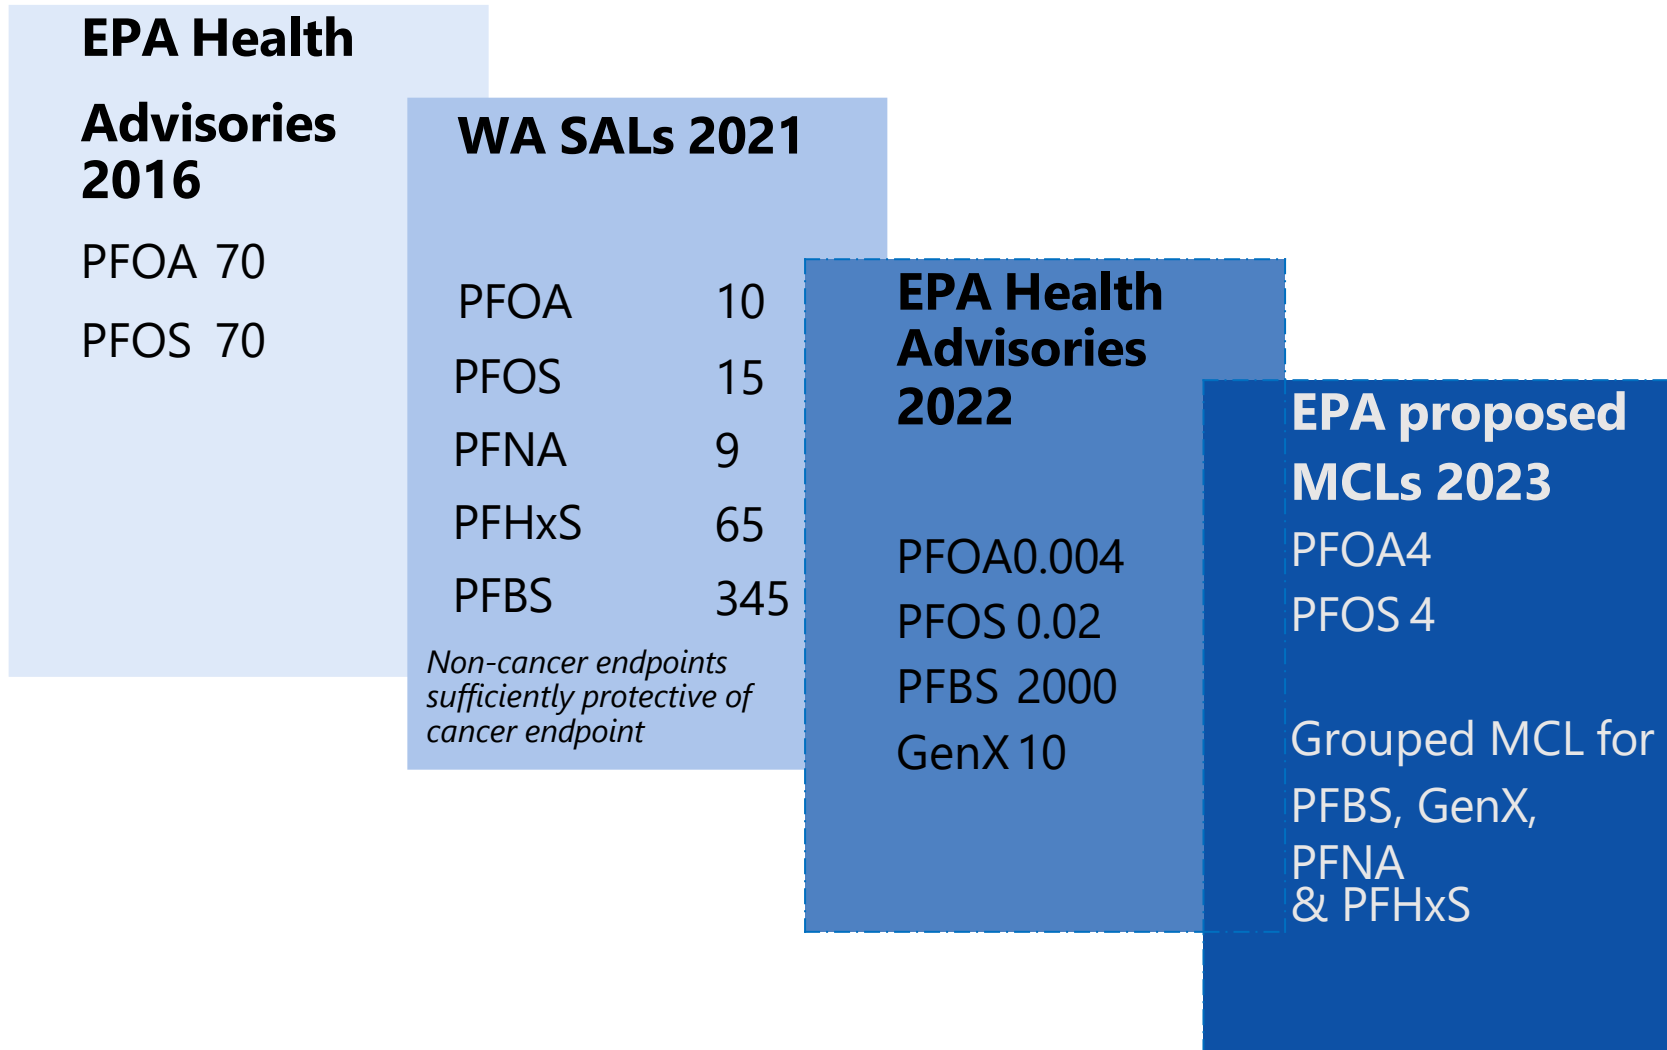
EPA Health Advisories 2016

PFOA 70

PFOS 70

WA SALs 2021

| PFOA | 10 |
|---|---|
| PFOS | 15 |
| PFNA | 9 |
| PFHxS | 65 |
| PFBS | 345 |

Non-cancer endpoints sufficiently protective of cancer endpoint

EPA Health Advisories 2022

PFOA0.004

PFOS 0.02

PFBS 2000

GenX 10

EPA proposed MCLs 2023

PFOA4

PFOS 4

Grouped MCL for PFBS, GenX, PFNA & PFHxS